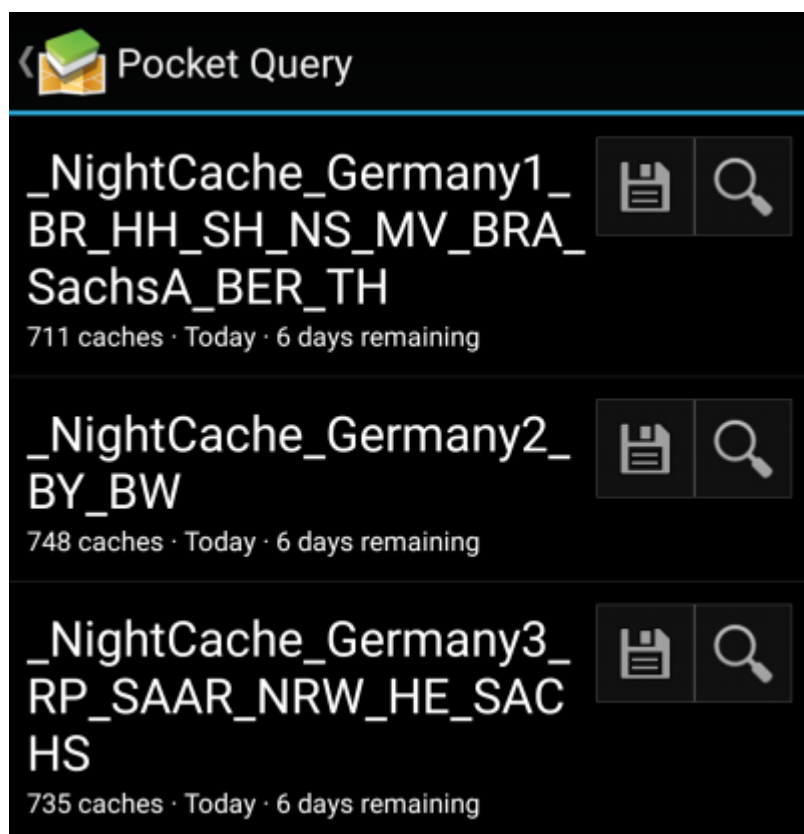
Pocket Query

_NightCache_Germany1_BR_HH_SH_NS_MV_BRA_SachsA_BER_TH
711 caches · Today · 6 days remaining

_NightCache_Germany2_BY_BW
748 caches · Today · 6 days remaining

_NightCache_Germany3_RP_SAAR_NRW_HE_SACHS
735 caches · Today · 6 days remaining